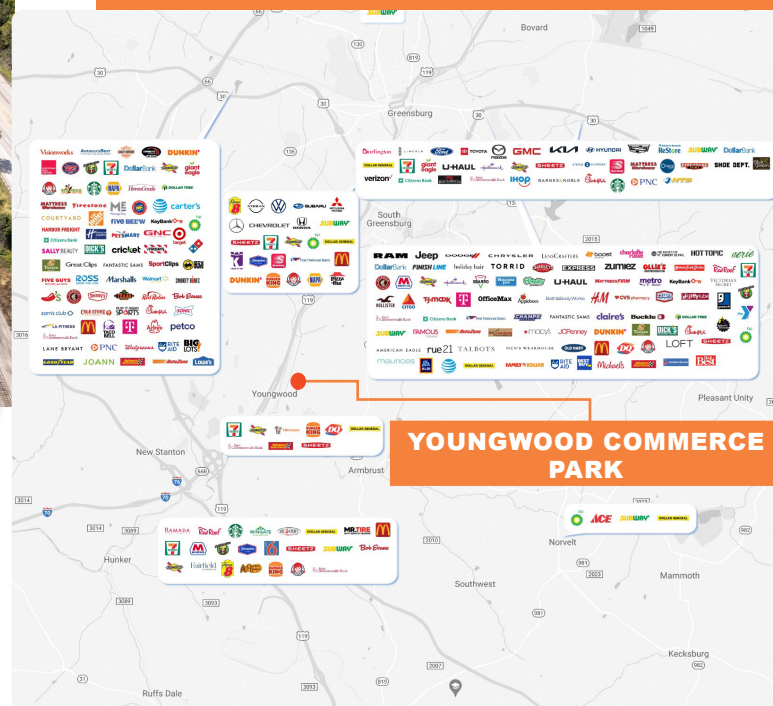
SUBWAY
Bovard
1049
130
819
30
119
30
Greensburg
136
Visionworks
DUNKIN'
7
DollarBank
giant eagle
DOLLAR TREE
HomeGoods
MATTRESS Warehouse
Firestone
ME
five BELOW
carter's
COURTYARD
HARBOR FREIGHT
KeyBank
GNC
target
Citizens Bank
DICK'S
SALLY BEAUTY
cricket
Great Clips
SportClips
BIG LOTS
FIVE GUYS
ROSS
Marshalls
Walmart
SMOKEY BONES
Bob Evans
sam's club
petco
LA FITNESS
PNC
Walgreens
RITE AID
LANE BRYANT
GOODYEAR
JOANN
AutoZone
LOWE'S
CHEVROLET
HONDA
SUBARU
SUBWAY
SHEETZ
7
DOLLAR GENERAL
DUNKIN'
BURGER KING
Pizza Hut
Sheetz
Giant Eagle
Jeep
U-HAUL
HYUNDAI
ReStore
SUBWAY
DollarBank
GMC
KIA
DOLLAR GENERAL
SHEETZ
MATTRESS Warehouse
SHOE DEPT.
verizon
Citizens Bank
IHOP
BARNES&NOBLE
PNC
NTB
South Greensburg
2015
RAM
Jeep
DODGE
CHRYSLER
LensCrafters
boost
HOT TOPIC
aerie
DollarBank
FINISH LINE
holiday hair
TORRID
EXPRESS
zumiez
OLLIE'S
Bob Evans
7
U-HAUL
MATTRESS FIRM
metro
KeyBank
VICTORIA'S SECRET
HOLLISTER
TJ-MAXX
T
OfficeMax
H&M
CVS pharmacy
jiffy lube
Citizens Bank
FAMOUS FOOTWEAR
AutoZone
CHAMPS
Applebee's
FANTASTIC SAMS
claire's
Buckle
DICK'S
DOLLAR TREE
SUBWAY
macy's
JCPenney
DUNKIN'
AMERICAN EAGLE
rue21
TALBOTS
MEN'S WEARHOUSE
OLD NAVY
LOFT
SHEETZ
maurices
ALDI
DOLLAR GENERAL
RITE AID
BEST BUY
Michaels
Youngwood
Pleasant Unity
7
BURGER KING
DOLLAR GENERAL
SHEETZ
YOUNGWOOD COMMERCE PARK
New Stanton
Armbrust
3014
70
76
119
3014
70
RAMADA
MR.TIRE
7
SHEETZ
SUBWAY
Bob Evans
Fairfield
BURGER KING
DOLLAR GENERAL
Hunker
ACE
SUBWAY
DOLLAR GENERAL
982
Norvelt
2023
Mammoth
2010
3089
3093
Southwest
981
Kecksburg
2007
982
Ruffs Dale
3093
819
31